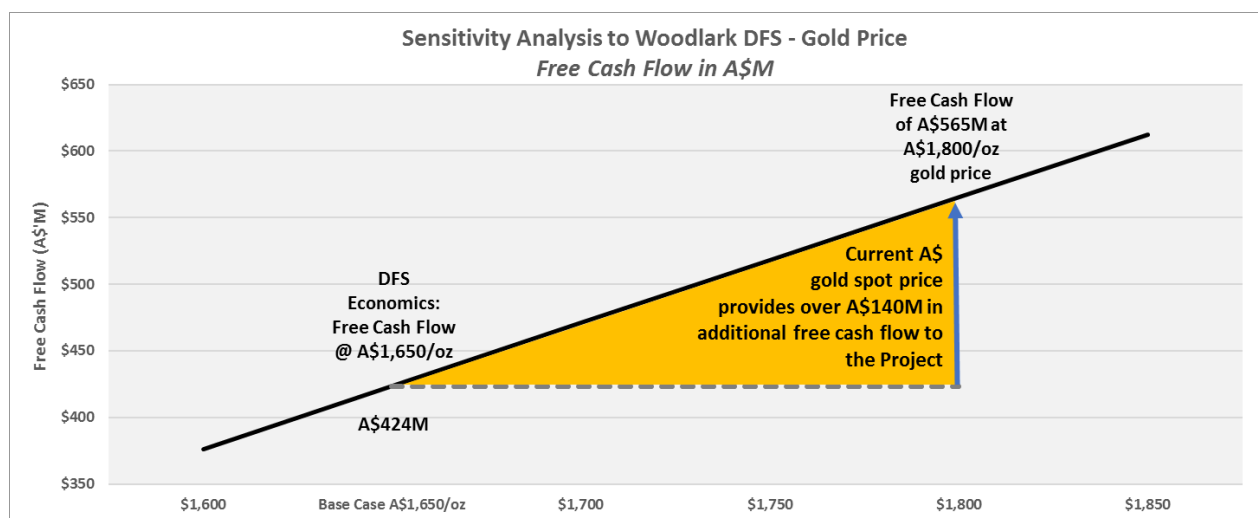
Sensitivity Analysis to Woodlark DFS - Gold Price
*Free Cash Flow in A$M*

Free Cash Flow (A$'M)

$650
$600
$550
$500
$450
$400
$350

Free Cash Flow of A$565M at A$1,800/oz gold price

DFS Economics: Free Cash Flow @ A$1,650/oz

A$424M

Current A$ gold spot price provides over A$140M in additional free cash flow to the Project

$1,600
Base Case A$1,650/oz
$1,700
$1,750
$1,800
$1,850